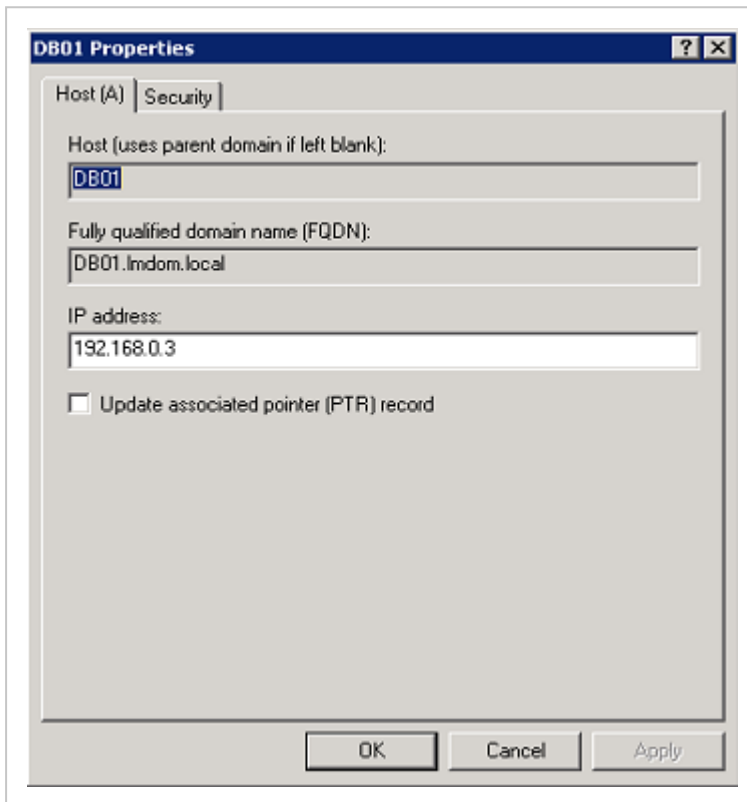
DB01 Properties

? X

Host (A) Security

Host (uses parent domain if left blank):

DB01

Fully qualified domain name (FQDN):

DB01.lmdom.local

IP address:

192.168.0.3

Update associated pointer (PTR) record

OK Cancel Apply